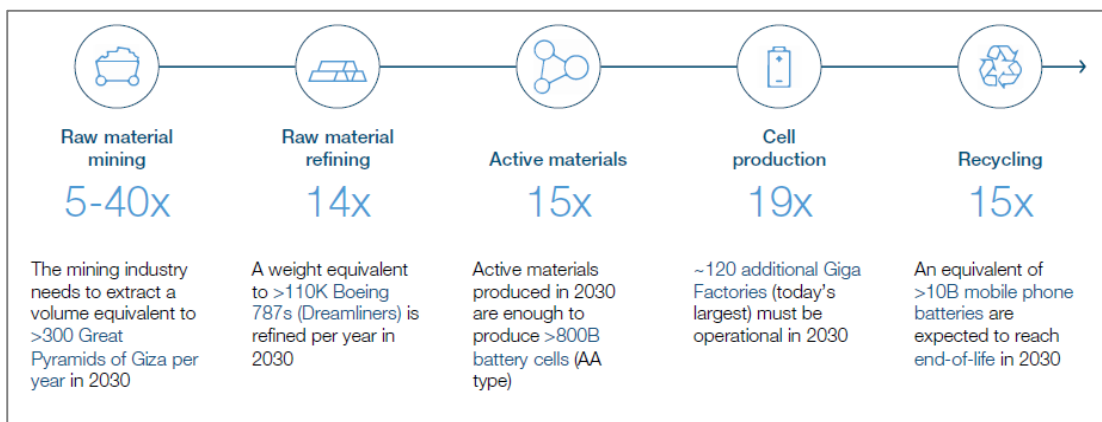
Raw material mining
5-40x
The mining industry needs to extract a volume equivalent to >300 Great Pyramids of Giza per year in 2030

Raw material refining
14x
A weight equivalent to >110K Boeing 787s (Dreamliners) is refined per year in 2030

Active materials
15x
Active materials produced in 2030 are enough to produce >800B battery cells (AA type)

Cell production
19x
~120 additional Giga Factories (today's largest) must be operational in 2030

Recycling
15x
An equivalent of >10B mobile phone batteries are expected to reach end-of-life in 2030